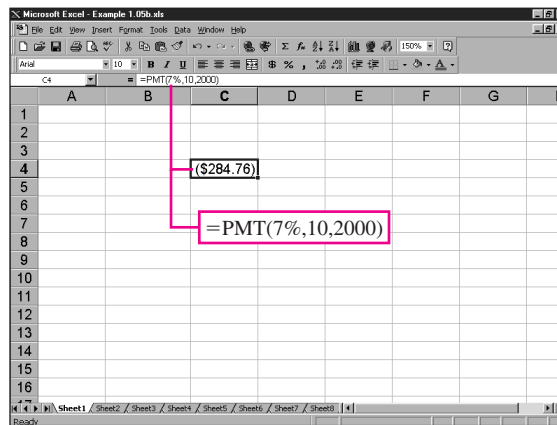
Microsoft Excel - Example 1.05b.xls

File Edit View Insert Format Tools Data Window Help

150%

Arial 10 B I U $ %

C4 = =PMT(7%,10,2000)

| | A | B | C | D | E | F | G |
|---|---|---|---|---|---|---|---|
| 1 | | | | | | | |
| 2 | | | | | | | |
| 3 | | | | | | | |
| 4 | | | ($284.76) | | | | |
| 5 | | | | | | | |
| 6 | | | | | | | |
| 7 | | | | | | | |
| 8 | | | | | | | |
| 9 | | | | | | | |
| 10 | | | | | | | |
| 11 | | | | | | | |
| 12 | | | | | | | |
| 13 | | | | | | | |
| 14 | | | | | | | |
| 15 | | | | | | | |
| 16 | | | | | | | |

=PMT(7%,10,2000)

Sheet1 Sheet2 Sheet3 Sheet4 Sheet5 Sheet6 Sheet7 Sheet8

Ready